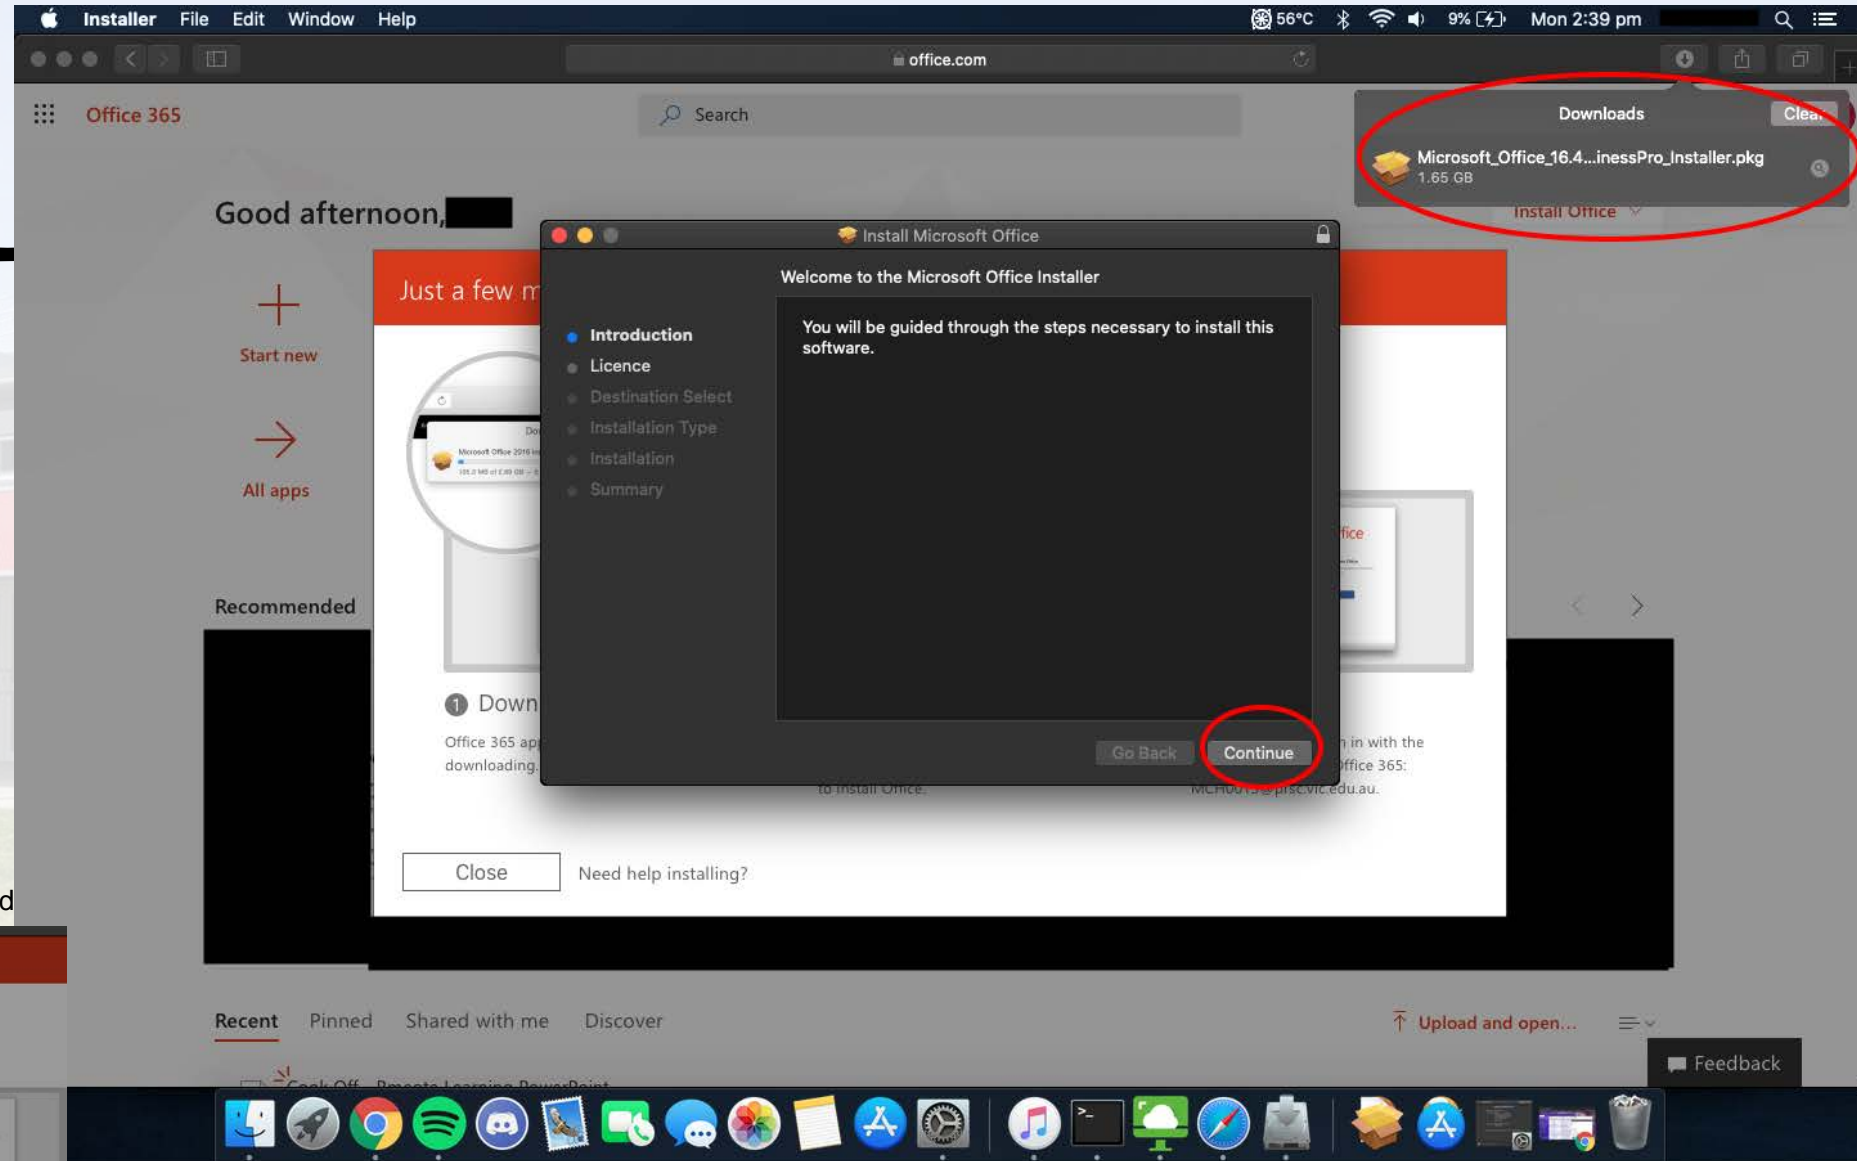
Installer File Edit Window Help

56°C 9% Mon 2:39 pm

office.com

Office 365

Search

Downloads

Clea

Microsoft_Office_16.4...inessPro_Installer.pkg
1.65 GB

Install Office

Good afternoon,

Start new

All apps

Recommended

Just a few m

Install Microsoft Office

Welcome to the Microsoft Office Installer

Introduction
Licence
Destination Select
Installation Type
Installation
Summary

You will be guided through the steps necessary to install this software.

Go Back

Continue

1 Down

Office 365 ap downloading.

to install Office.

in with the ffice 365:

MCH001 @prsc.vic.edu.au.

Close

Need help installing?

Recent Pinned Shared with me Discover

Upload and open...

Feedback